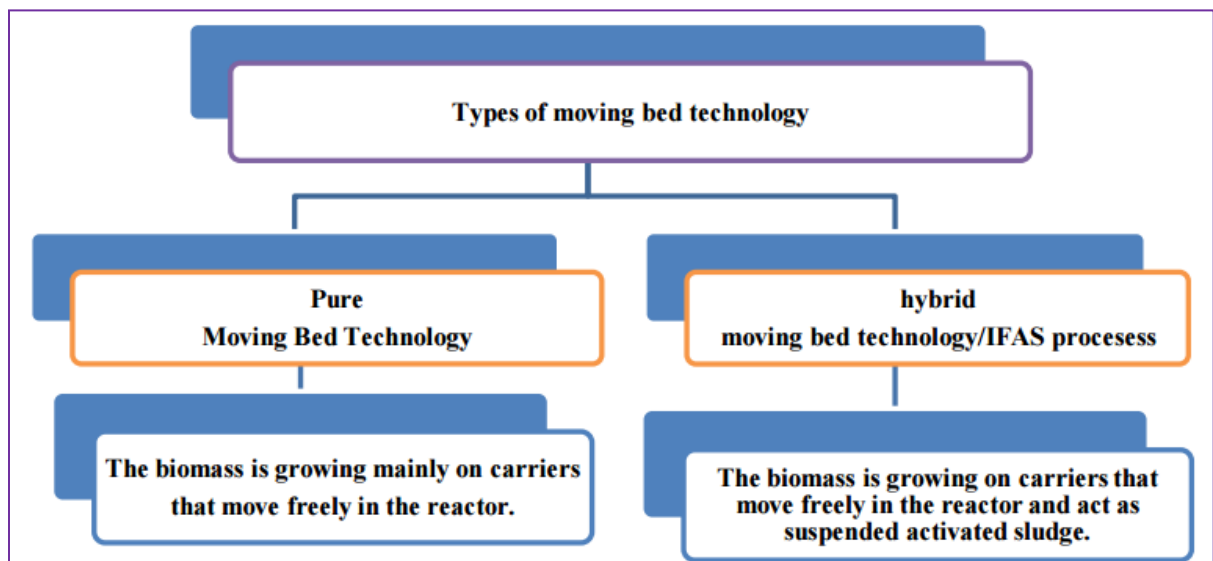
Types of moving bed technology

Pure
Moving Bed Technology

hybrid
moving bed technology/IFAS procesess

The biomass is growing mainly on carriers that move freely in the reactor.

The biomass is growing on carriers that move freely in the reactor and act as suspended activated sludge.